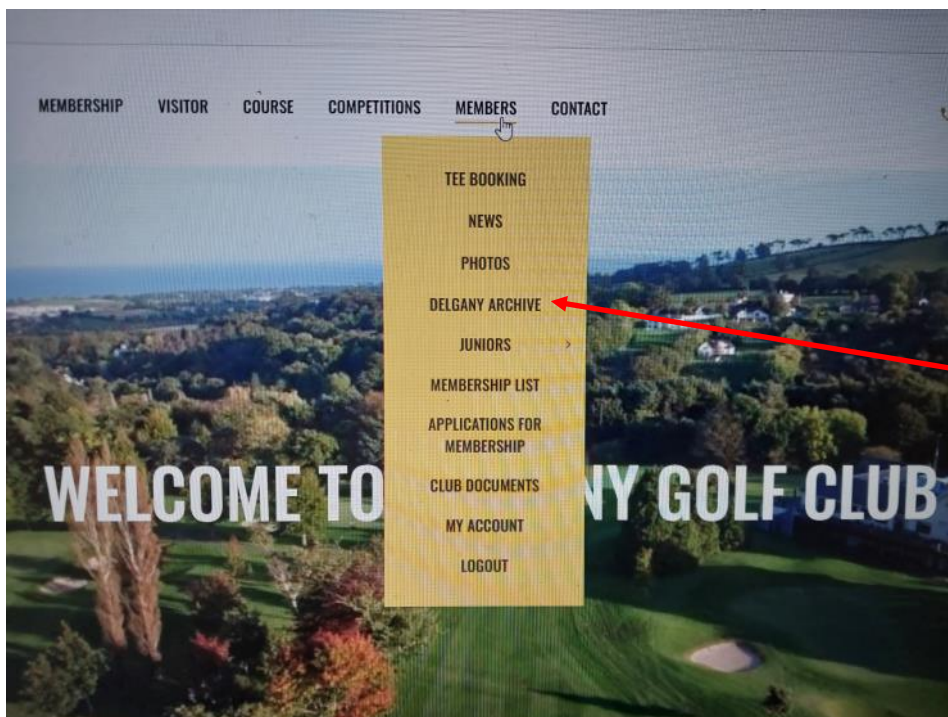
MEMBERSHIP VISITOR COURSE COMPETITIONS MEMBERS CONTACT

TEE BOOKING

NEWS

PHOTOS

DELGANY ARCHIVE

JUNIORS

MEMBERSHIP LIST

APPLICATIONS FOR MEMBERSHIP

CLUB DOCUMENTS

MY ACCOUNT

LOGOUT

WELCOME TO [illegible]NY GOLF CLUB